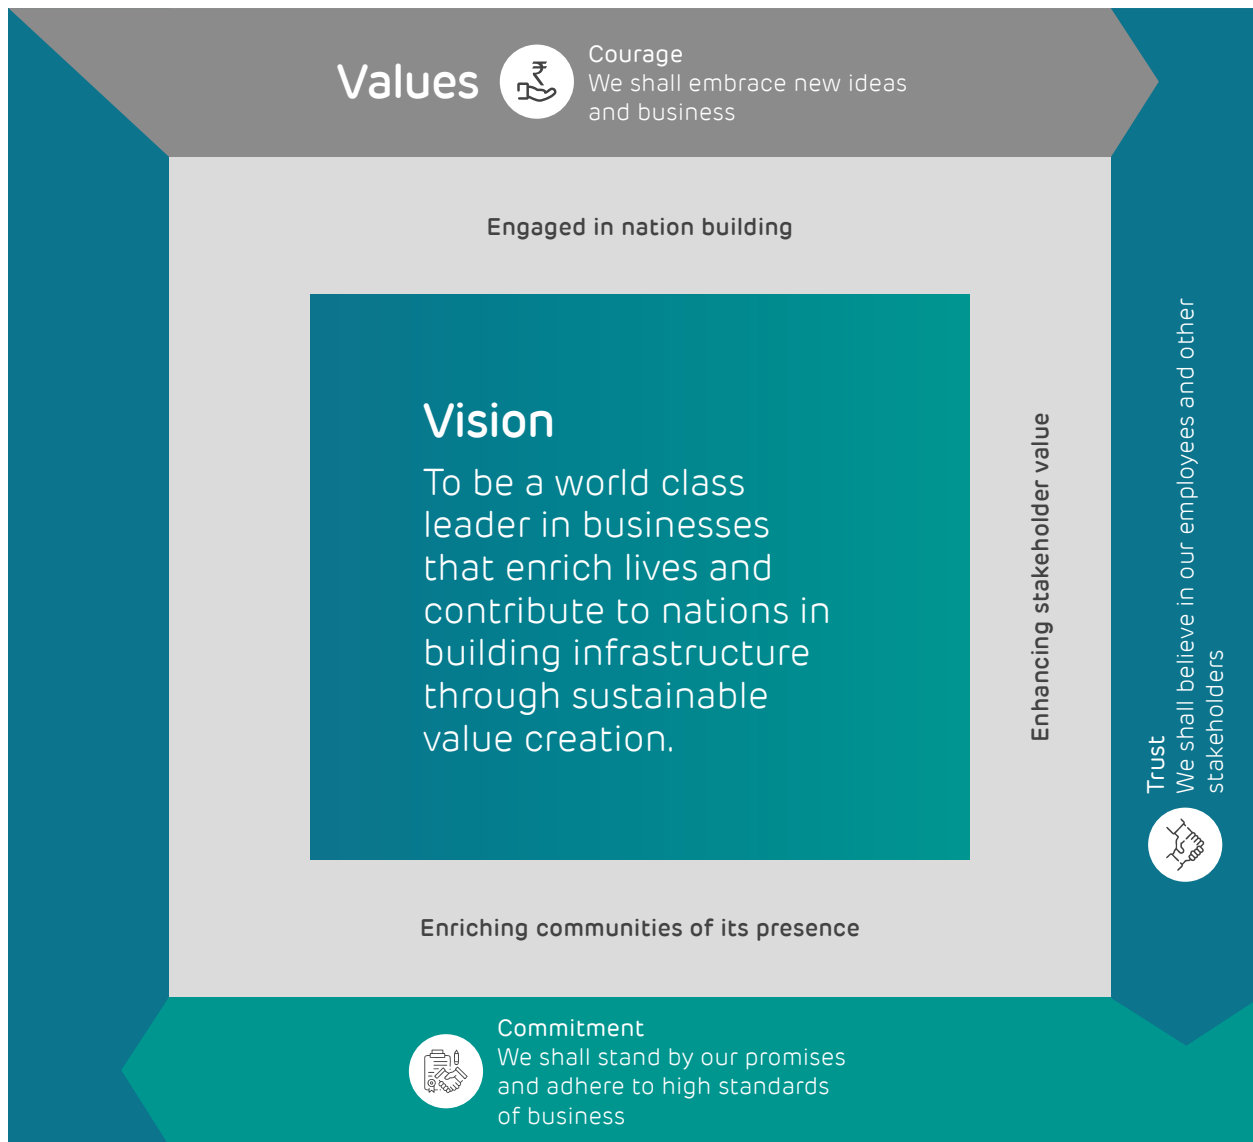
Values

Courage
We shall embrace new ideas and business

Engaged in nation building

Vision
To be a world class leader in businesses that enrich lives and contribute to nations in building infrastructure through sustainable value creation.

Enhancing stakeholder value

Trust
We shall believe in our employees and other stakeholders

Enriching communities of its presence

Commitment
We shall stand by our promises and adhere to high standards of business